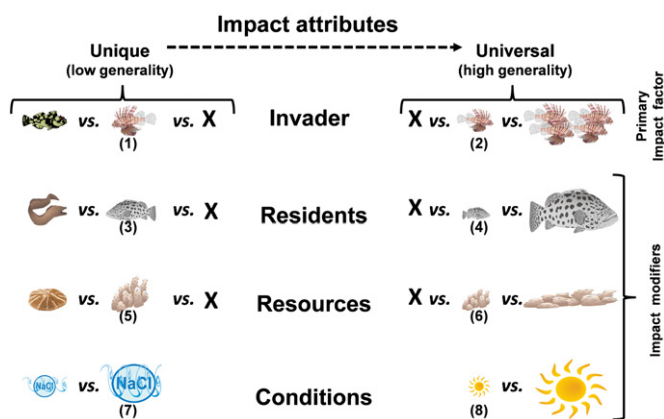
Impact attributes

Unique
(low generality)

Universal
(high generality)

vs. vs. X
(1)

Invader

X vs. vs.
(2)

Primary
Impact factor

vs. vs. X
(3)

Residents

X vs. vs.
(4)

vs. vs. X
(5)

Resources

X vs. vs.
(6)

NaCl vs. NaCl
(7)

Conditions

vs.
(8)

Impact modifiers